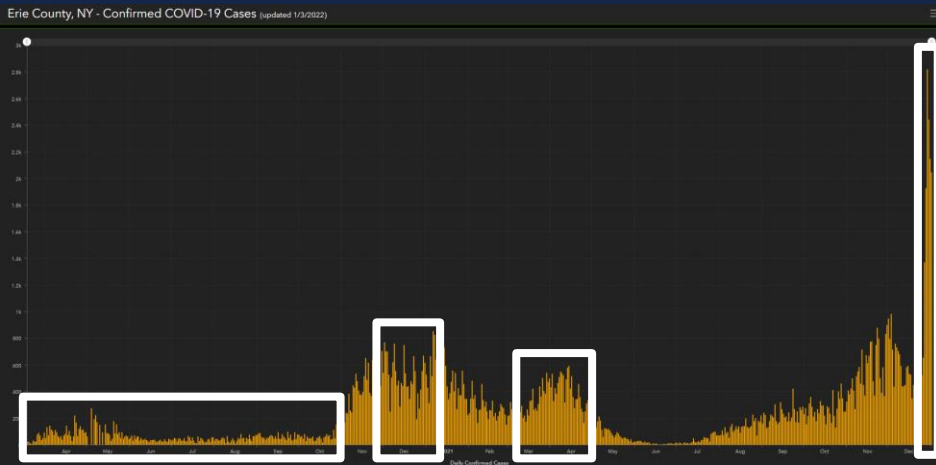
Erie County, NY - Confirmed COVID-19 Cases (updated 1/3/2022)

3k
2.8k
2.6k
2.4k
2.2k
2k
1.8k
1.6k
1.4k
1.2k
1k
800
600
400
200

Apr
May
Jun
Jul
Aug
Sep
Oct
Nov
Dec
2021
Feb
Mar
Apr
May
Jun
Jul
Aug
Sep
Oct
Nov
Dec

Daily Confirmed Cases